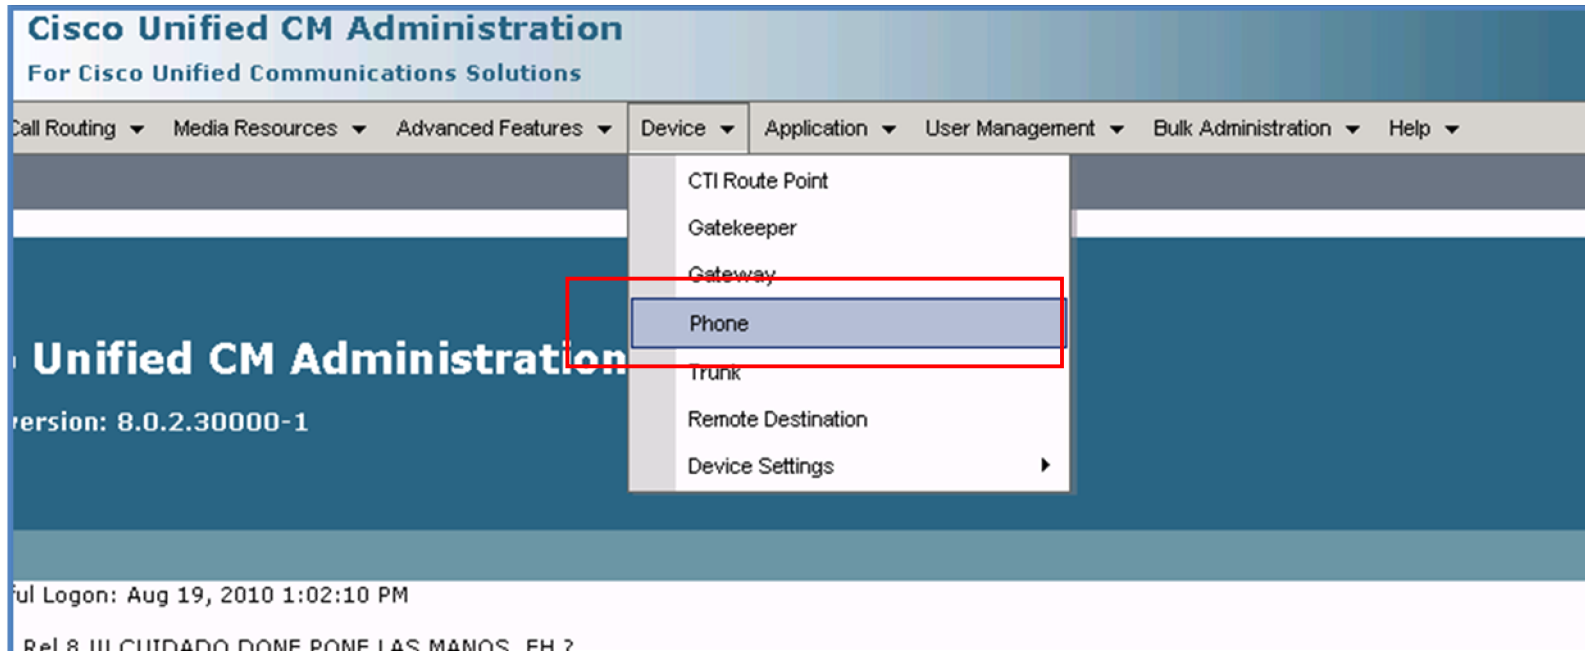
Cisco Unified CM Administration
For Cisco Unified Communications Solutions

Call Routing ▾ Media Resources ▾ Advanced Features ▾ Device ▾ Application ▾ User Management ▾ Bulk Administration ▾ Help ▾

CTI Route Point
Gatekeeper
Gateway
Phone
Trunk
Remote Destination
Device Settings ▸

Unified CM Administration
ersion: 8.0.2.30000-1

ul Logon: Aug 19, 2010 1:02:10 PM

Rel 8 III CUIDADO DONE PONE LAS MANOS, EH ?